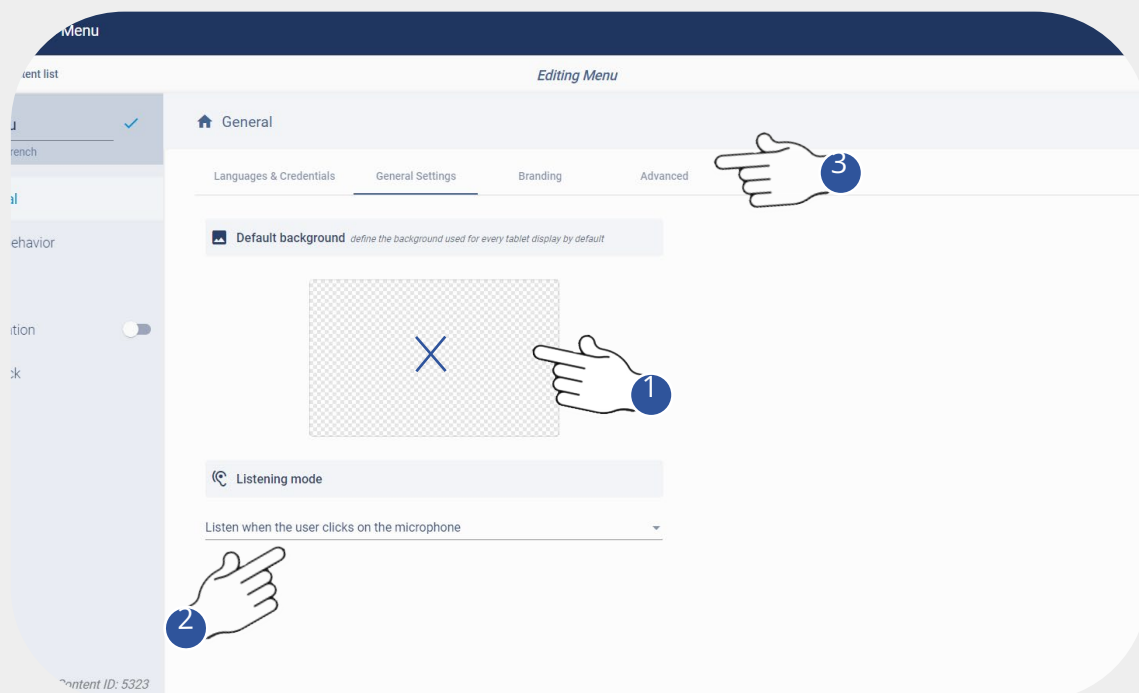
Menu

tent list

Editing Menu

u

rench

al

ehavior

ition

:k

Content ID: 5323

General

Languages & Credentials

General Settings

Branding

Advanced

3

Default background define the background used for every tablet display by default

1

Listening mode

Listen when the user clicks on the microphone

2